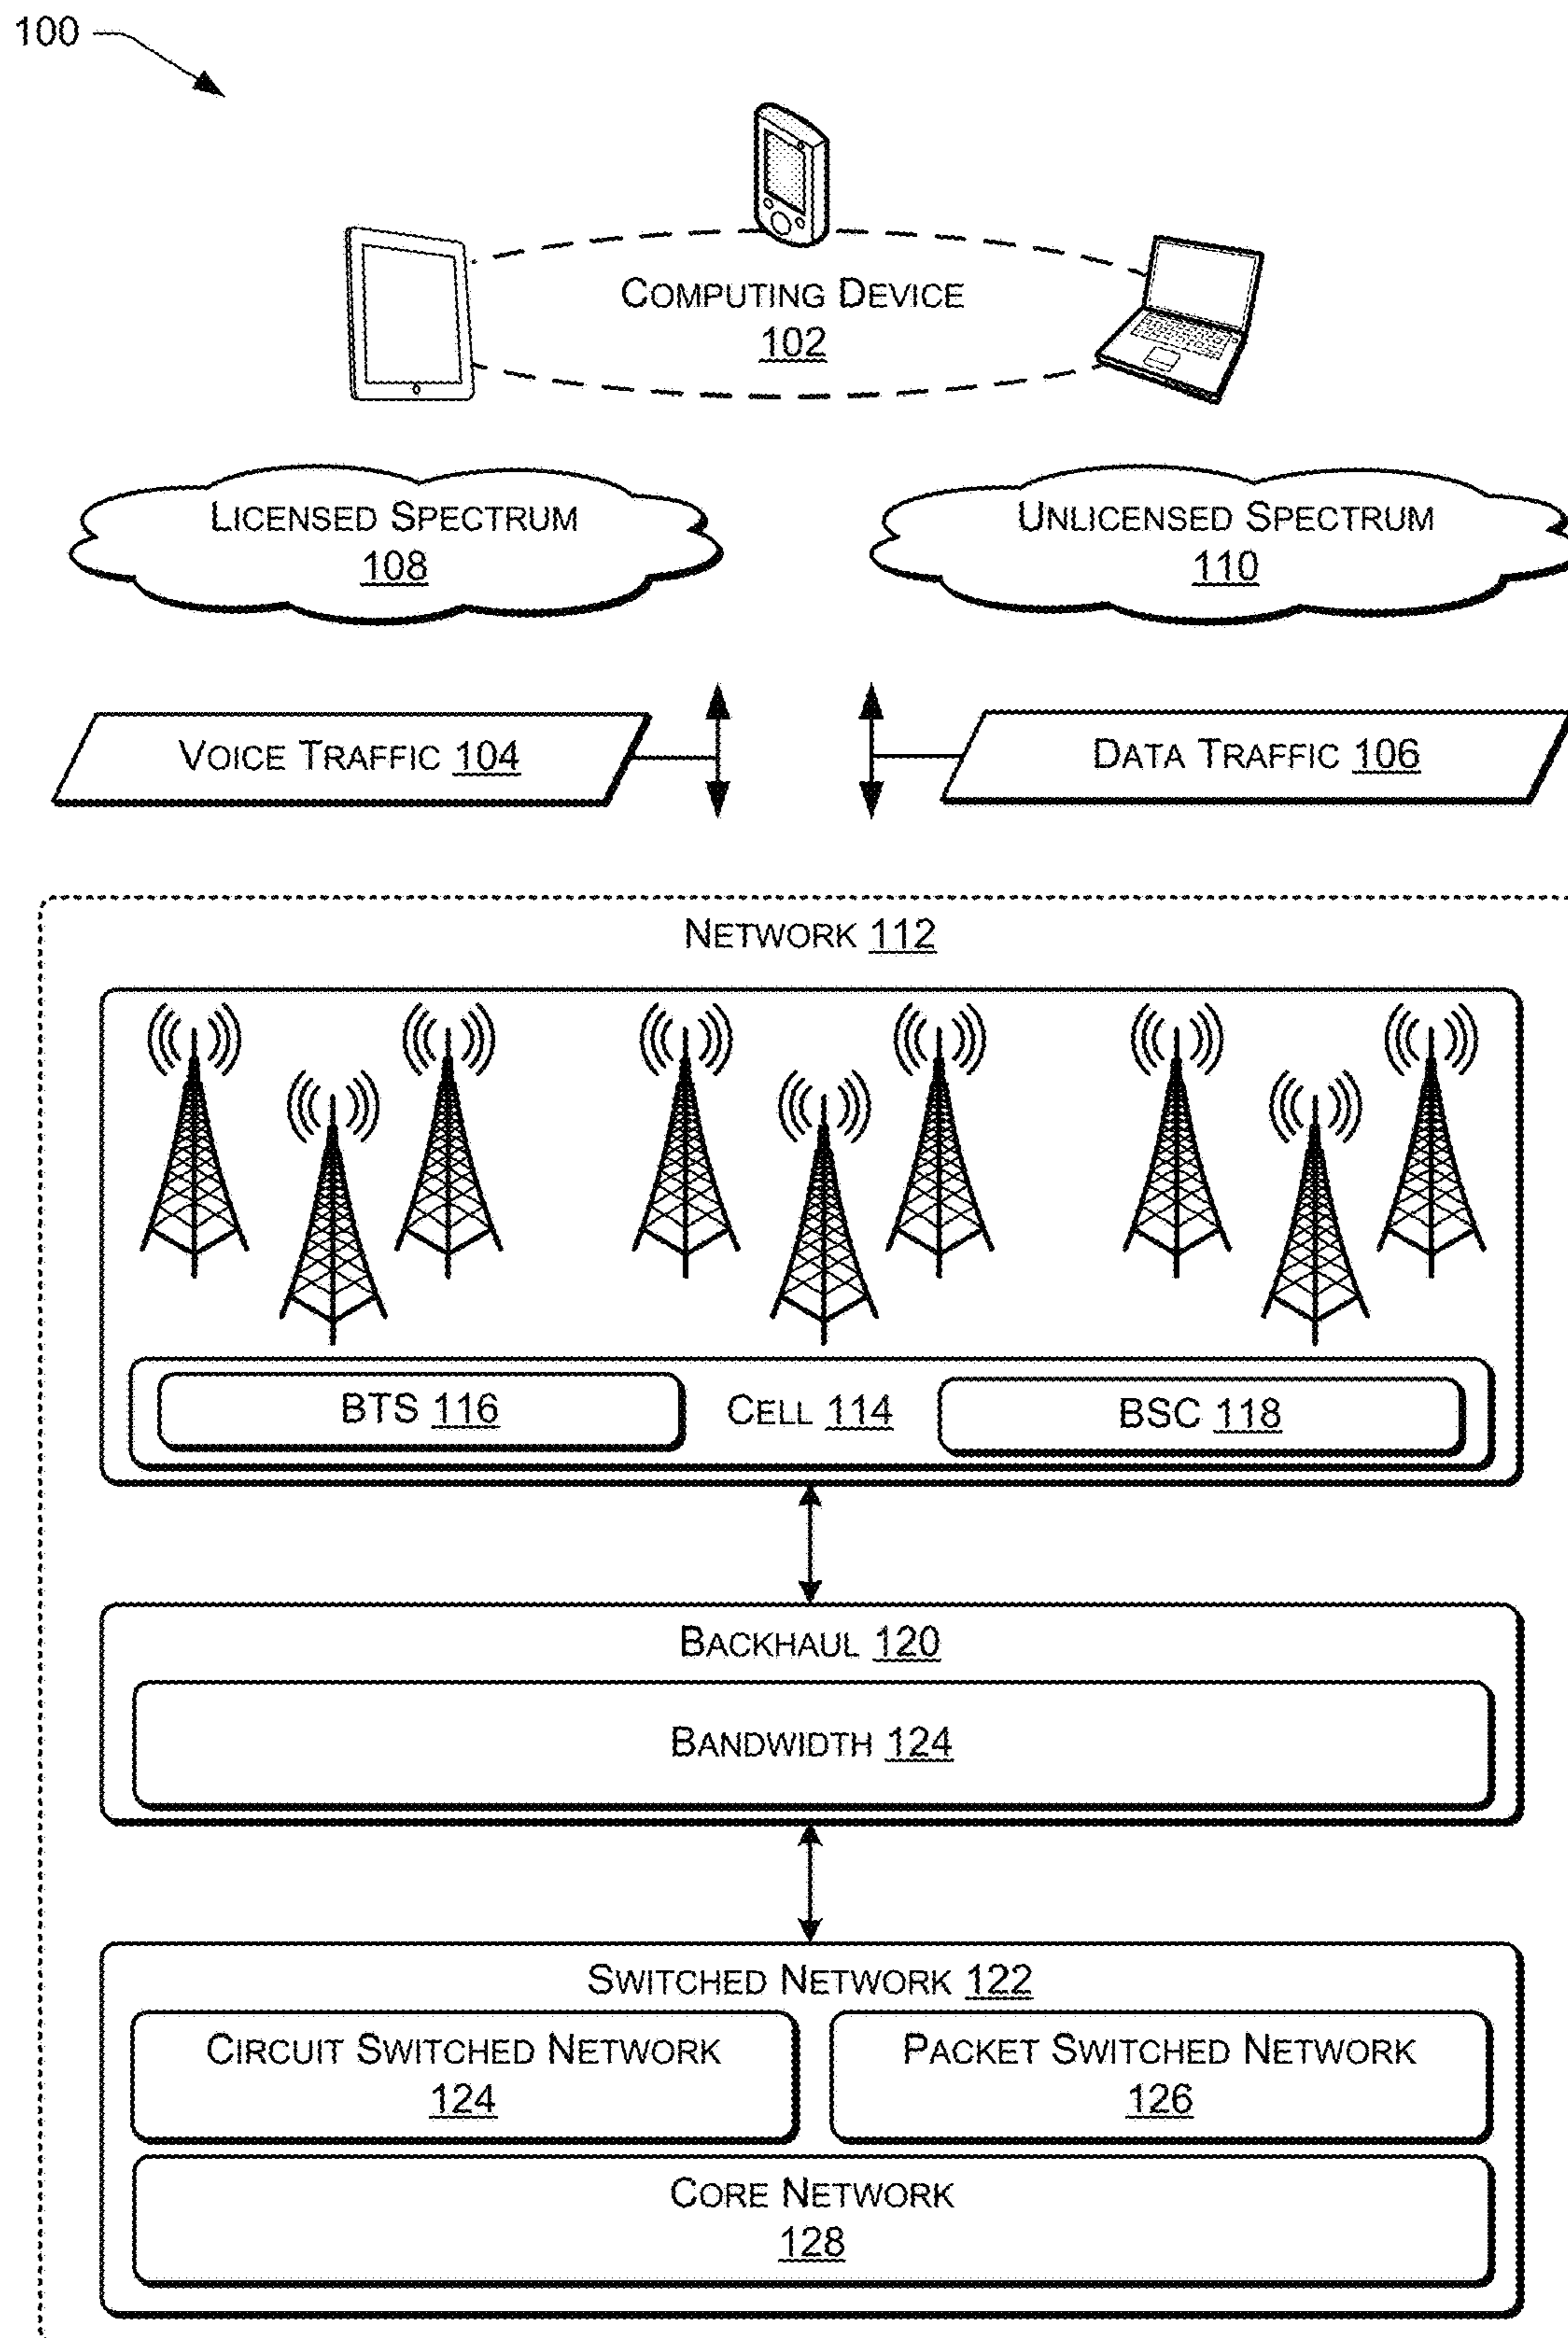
100

Computing Device
102

Licensed Spectrum
108

Unlicensed Spectrum
110

Voice Traffic 104

Data Traffic 106

Network 112

BTS 116

Cell 114

BSC 118

Backhaul 120

Bandwidth 124

Switched Network 122

Circuit Switched Network
124

Packet Switched Network
126

Core Network
128